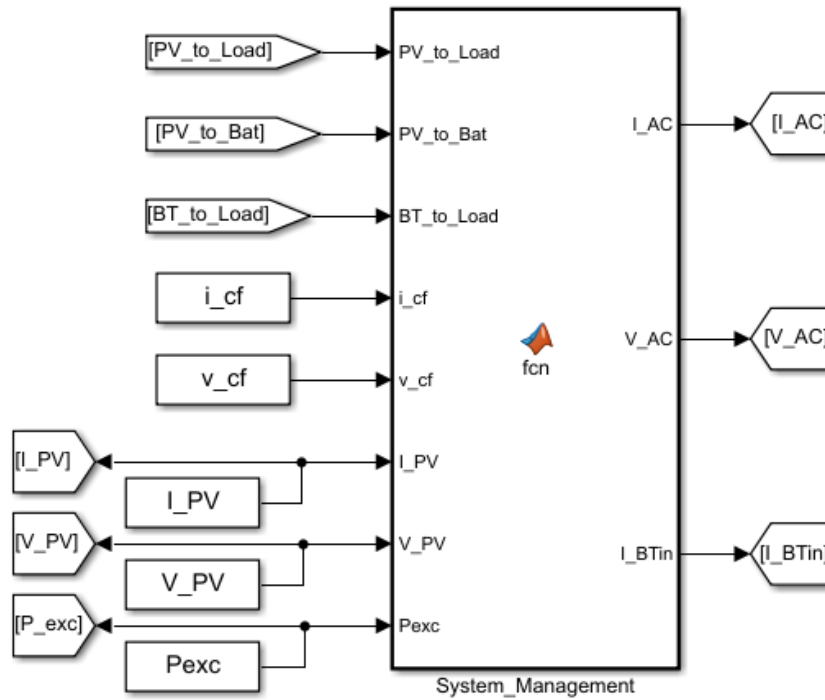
[PV_to_Load]
PV_to_Load
[PV_to_Bat]
PV_to_Bat
[BT_to_Load]
BT_to_Load
i_cf
i_cf
v_cf
v_cf
[I_PV]
I_PV
I_PV
[V_PV]
V_PV
V_PV
[P_exc]
Pexc
Pexc
fcn
I_AC
[I_AC]
V_AC
[V_AC]
I_BTin
[I_BTin]
System_Management